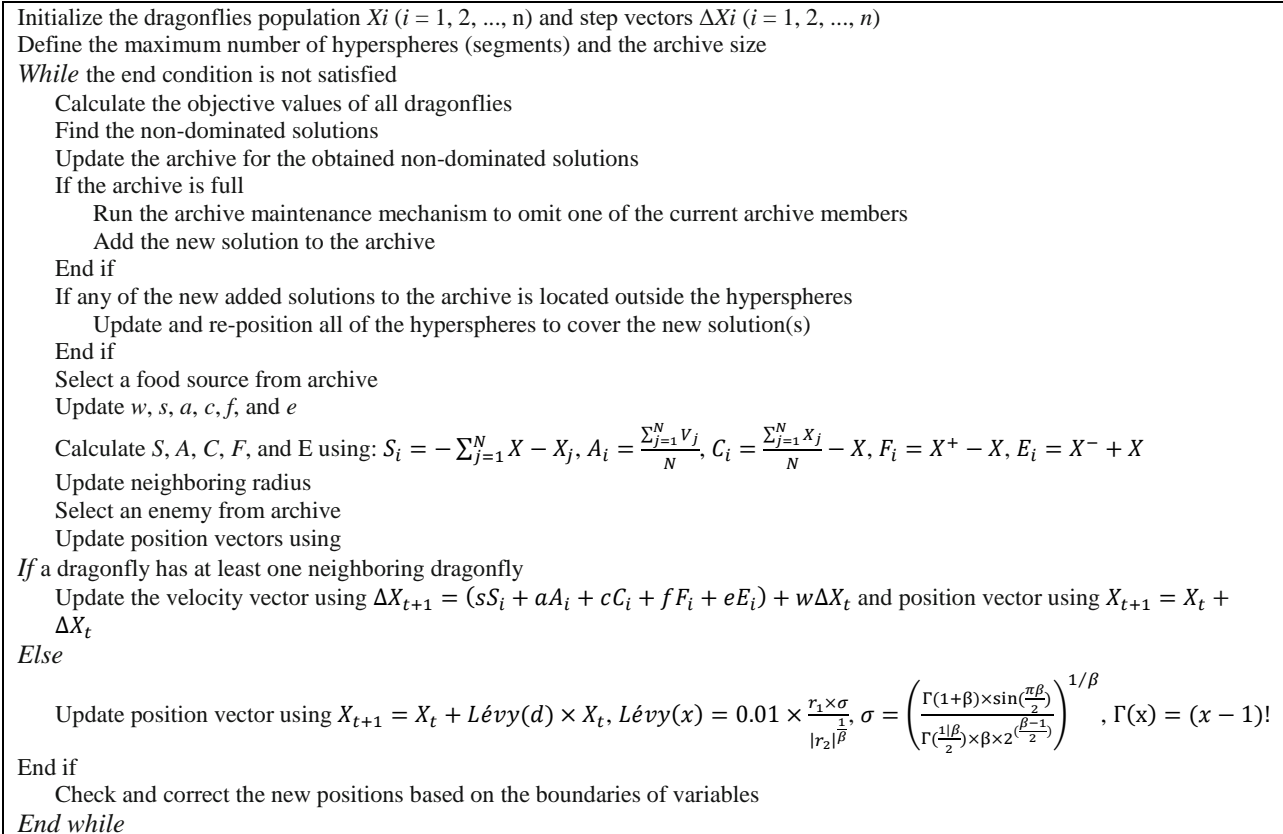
Initialize the dragonflies population $Xi$ ($i$ = 1, 2, ..., n) and step vectors $\Delta Xi$ ($i$ = 1, 2, ..., $n$)
Define the maximum number of hyperspheres (segments) and the archive size
*While* the end condition is not satisfied
Calculate the objective values of all dragonflies
Find the non-dominated solutions
Update the archive for the obtained non-dominated solutions
If the archive is full
Run the archive maintenance mechanism to omit one of the current archive members
Add the new solution to the archive
End if
If any of the new added solutions to the archive is located outside the hyperspheres
Update and re-position all of the hyperspheres to cover the new solution(s)
End if
Select a food source from archive
Update $w$, $s$, $a$, $c$, $f$, and $e$
Calculate $S$, $A$, $C$, $F$, and E using: $S_i = -\sum_{j=1}^{N} X - X_j$, $A_i = \frac{\sum_{j=1}^{N} V_j}{N}$, $C_i = \frac{\sum_{j=1}^{N} X_j}{N} - X$, $F_i = X^+ - X$, $E_i = X^- + X$
Update neighboring radius
Select an enemy from archive
Update position vectors using
*If* a dragonfly has at least one neighboring dragonfly
Update the velocity vector using $\Delta X_{t+1} = (sS_i + aA_i + cC_i + fF_i + eE_i) + w\Delta X_t$ and position vector using $X_{t+1} = X_t + \Delta X_t$
*Else*
Update position vector using $X_{t+1} = X_t + L\acute{e}vy(d) \times X_t$, $L\acute{e}vy(x) = 0.01 \times \frac{r_1 \times \sigma}{|r_2|^{\frac{1}{\beta}}}$, $\sigma = \left( \frac{\Gamma(1+\beta) \times \sin(\frac{\pi\beta}{2})}{\Gamma(\frac{1|\beta}{2}) \times \beta \times 2^{(\frac{\beta-1}{2})}} \right)^{1/\beta}$, $\Gamma(x) = (x-1)!$
End if
Check and correct the new positions based on the boundaries of variables
*End while*